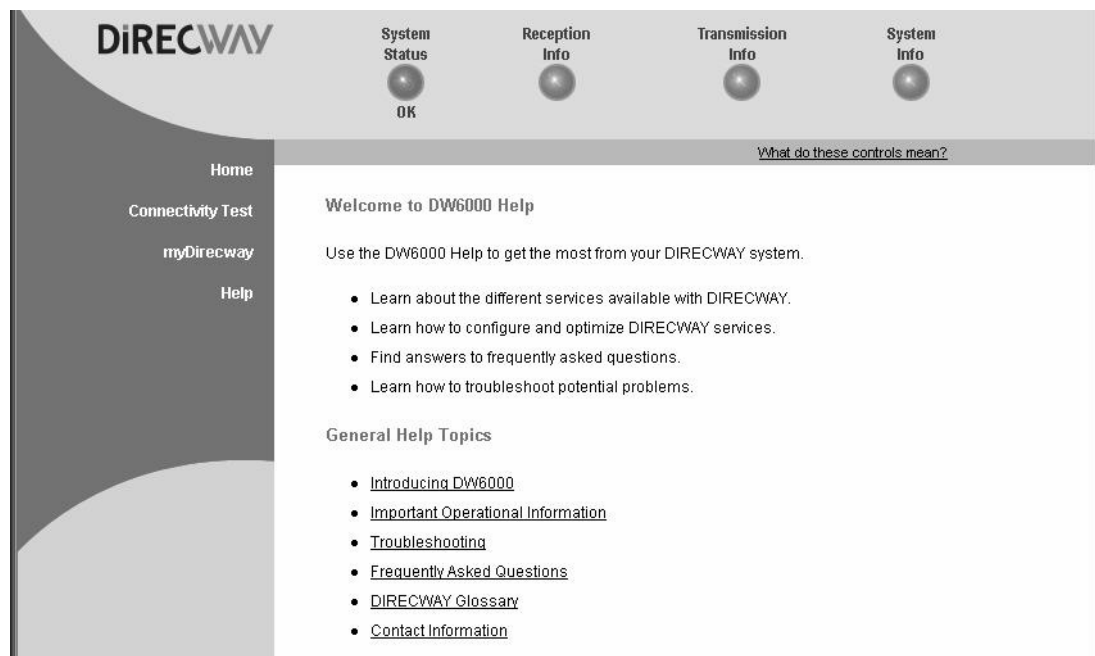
DiRECWAY

System Status
OK

Reception Info

Transmission Info

System Info

What do these controls mean?

Home

Connectivity Test

myDirecway

Help

Welcome to DW6000 Help

Use the DW6000 Help to get the most from your DIRECWAY system.

- Learn about the different services available with DIRECWAY.
- Learn how to configure and optimize DIRECWAY services.
- Find answers to frequently asked questions.
- Learn how to troubleshoot potential problems.

General Help Topics

- Introducing DW6000
- Important Operational Information
- Troubleshooting
- Frequently Asked Questions
- DIRECWAY Glossary
- Contact Information